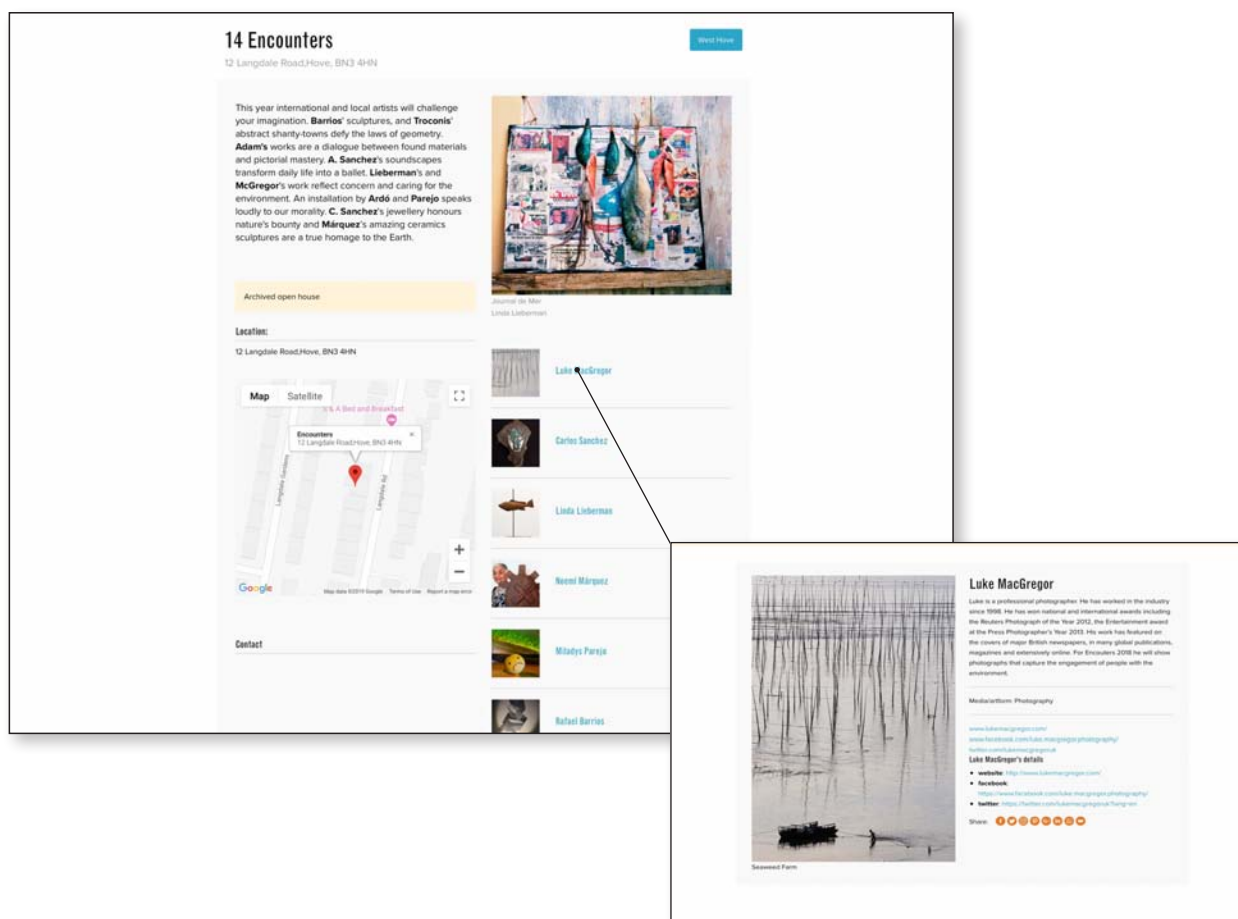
14 Encounters

12 Langdale Road,Hove, BN3 4HN

West Hove

This year international and local artists will challenge your imagination. **Barrios**' sculptures, and **Troconis**' abstract shanty-towns defy the laws of geometry. **Adam's** works are a dialogue between found materials and pictorial mastery. **A. Sanchez**'s soundscapes transform daily life into a ballet. **Lieberman**'s and **McGregor**'s work reflect concern and caring for the environment. An installation by **Ardó** and **Parejo** speaks loudly to our morality. **C. Sanchez**'s jewellery honours nature's bounty and **Márquez**'s amazing ceramics sculptures are a true homage to the Earth.

Journal de Mer
Linda Lieberman

Archived open house

Location:

12 Langdale Road,Hove, BN3 4HN

Map Satellite

It's A Bed and Breakfast

Encounters
12 Langdale Road,Hove, BN3 4HN

Langdale Gardens

Langdale Rd

Google Map data ©2019 Google Terms of Use Report a map error

Contact

Luke MacGregor

Carlos Sanchez

Linda Lieberman

Noemi Márquez

Miladys Pareja

Rafael Barrios

Luke MacGregor

Luke is a professional photographer. He has worked in the industry since 1998. He has won national and international awards including the Reuters Photograph of the Year 2012, the Entertainment award at the Press Photographer's Year 2013. His work has featured on the covers of major British newspapers, in many global publications, magazines and extensively online. For Encounters 2018 he will show photographs that capture the engagement of people with the environment.

Media/artform: Photography

www.lukemacgregor.com/
www.facebook.com/luke.macgregor.photography/
twitter.com/lukemacgregoruk

Luke MacGregor's details

- website: http://www.lukemacgregor.com/
- facebook: https://www.facebook.com/luke.macgregor.photography/
- twitter: https://twitter.com/lukemacgregoruk?lang=en

Share:

Seaweed Farm